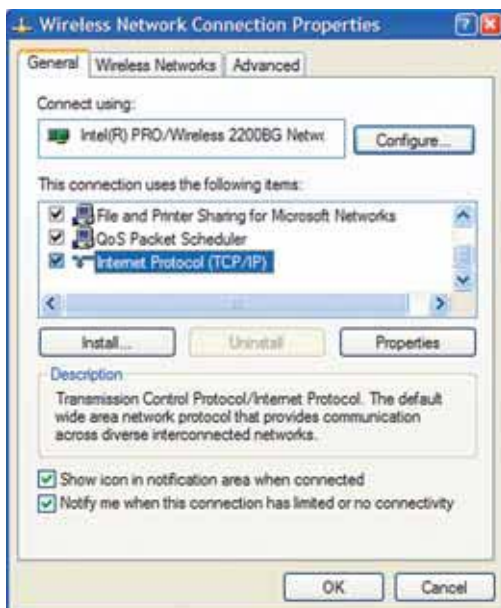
Wireless Network Connection Properties

General | Wireless Networks | Advanced

Connect using:

Intel(R) PRO/Wireless 2200BG Netw

Configure...

This connection uses the following items:

File and Printer Sharing for Microsoft Networks
QoS Packet Scheduler
Internet Protocol (TCP/IP)

Install... | Uninstall | Properties

Description

Transmission Control Protocol/Internet Protocol. The default wide area network protocol that provides communication across diverse interconnected networks.

Show icon in notification area when connected
Notify me when this connection has limited or no connectivity

OK | Cancel